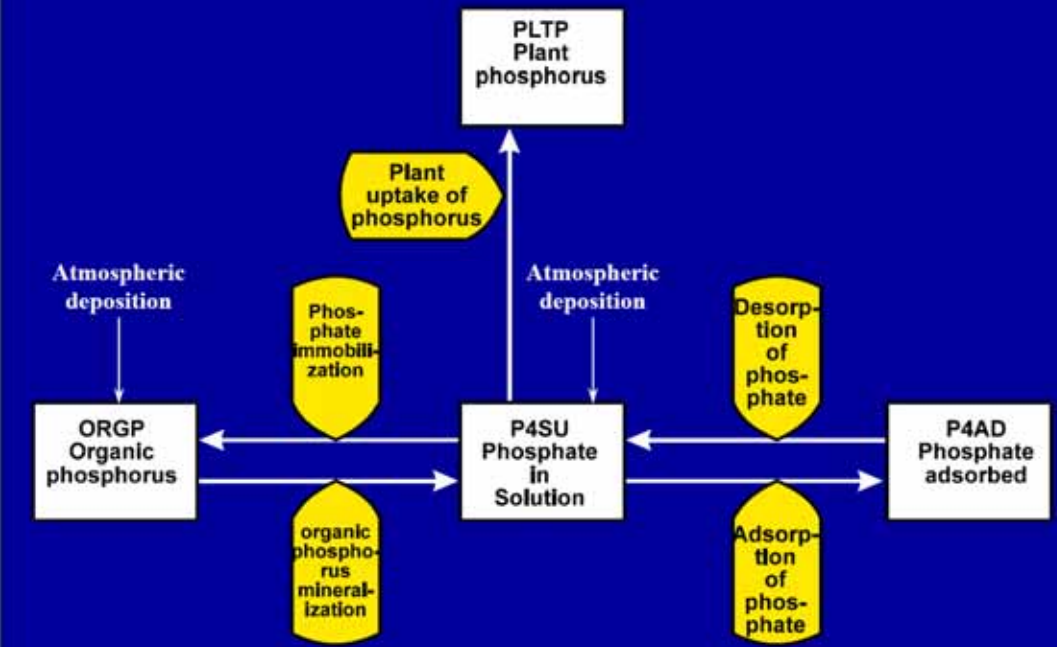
PLTP Plant phosphorus

Plant uptake of phosphorus

Atmospheric deposition

Atmospheric deposition

Phosphate immobilization

Desorption of phosphate

ORGP Organic phosphorus

P4SU Phosphate in Solution

P4AD Phosphate adsorbed

organic phosphorus mineralization

Adsorption of phosphate